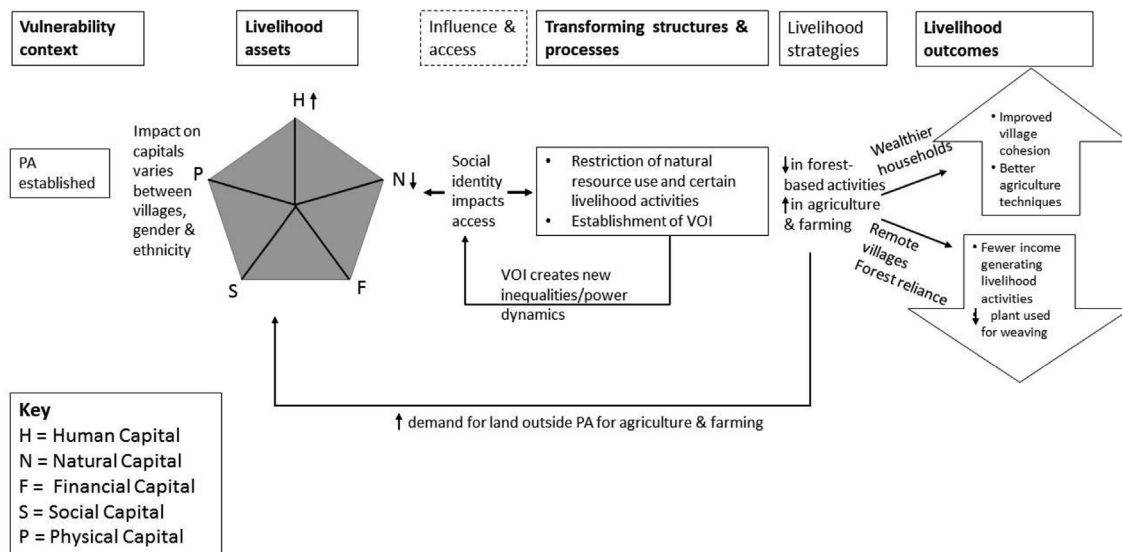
Vulnerability context

Livelihood assets

Influence & access

Transforming structures & processes

Livelihood strategies

Livelihood outcomes

PA established

Impact on capitals varies between villages, gender & ethnicity

H ↑

P

N ↓

S

F

Social identity impacts access

• Restriction of natural resource use and certain livelihood activities
• Establishment of VOI

VOI creates new inequalities/power dynamics

↓in forest-based activities
↑in agriculture & farming

Wealthier households

• Improved village cohesion
• Better agriculture techniques

Remote villages
Forest reliance

• Fewer income generating livelihood activities
↓ plant used for weaving

↑ demand for land outside PA for agriculture & farming

Key
H = Human Capital
N = Natural Capital
F = Financial Capital
S = Social Capital
P = Physical Capital